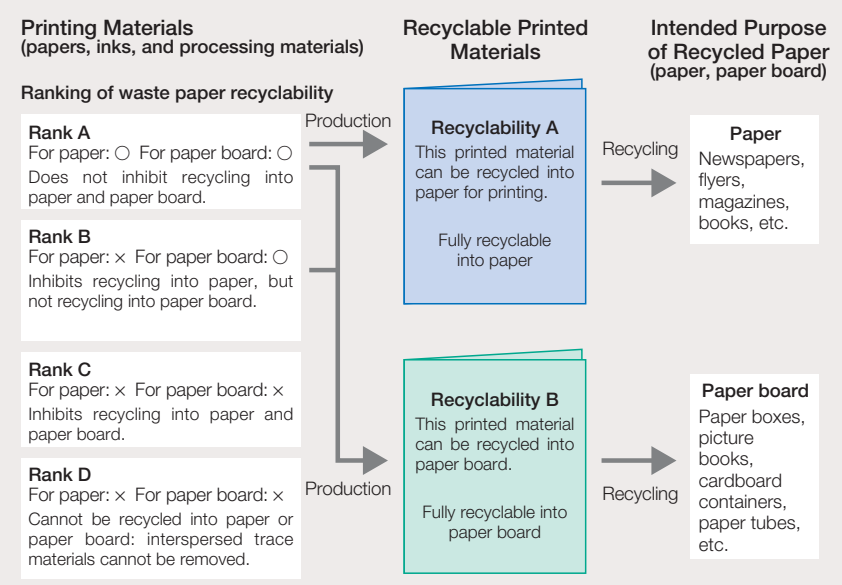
Printing Materials
(papers, inks, and processing materials)

Recyclable Printed Materials

Intended Purpose of Recycled Paper
(paper, paper board)

Ranking of waste paper recyclability

Rank A
For paper: ○ For paper board: ○
Does not inhibit recycling into paper and paper board.

Rank B
For paper: × For paper board: ○
Inhibits recycling into paper, but not recycling into paper board.

Rank C
For paper: × For paper board: ×
Inhibits recycling into paper and paper board.

Rank D
For paper: × For paper board: ×
Cannot be recycled into paper or paper board: interspersed trace materials cannot be removed.

Production

Recyclability A
This printed material can be recycled into paper for printing.

Fully recyclable into paper

Recycling

Paper
Newspapers, flyers, magazines, books, etc.

Production

Recyclability B
This printed material can be recycled into paper board.

Fully recyclable into paper board

Recycling

Paper board
Paper boxes, picture books, cardboard containers, paper tubes, etc.